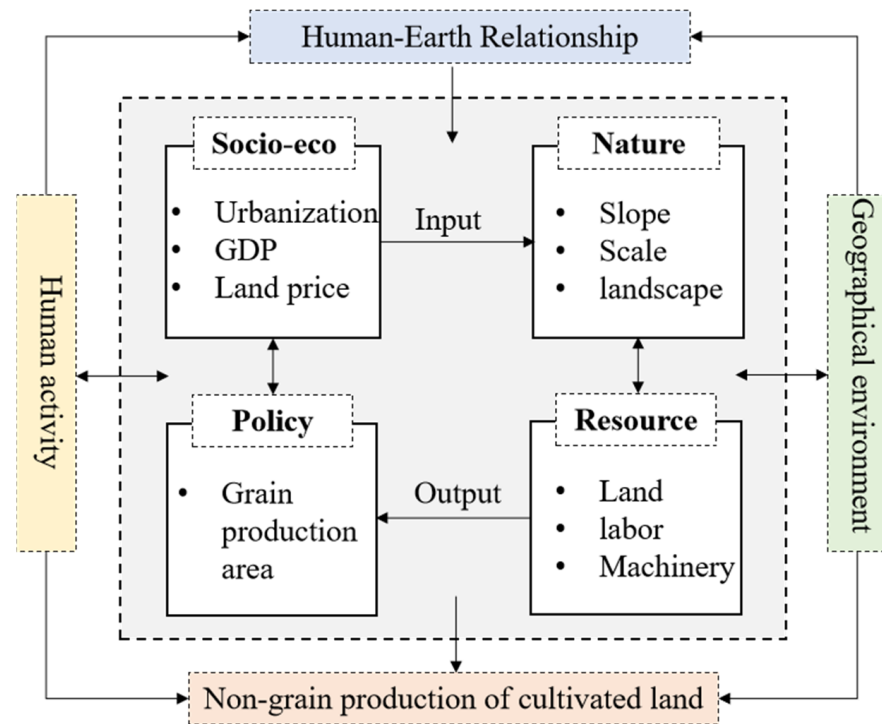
Human-Earth Relationship

Human activity

Socio-eco
- Urbanization
- GDP
- Land price

Input

Nature
- Slope
- Scale
- landscape

Geographical environment

Policy
- Grain production area

Output

Resource
- Land
- labor
- Machinery

Non-grain production of cultivated land